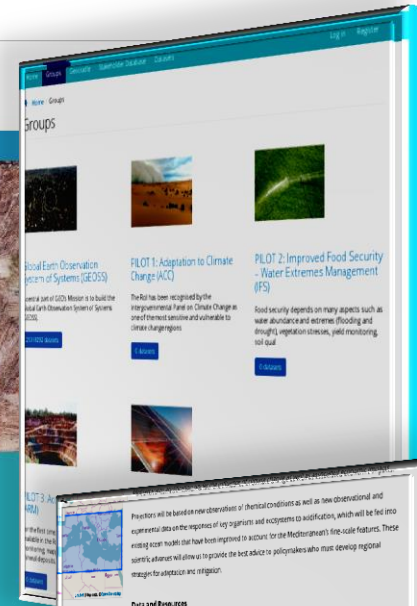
Log in Register

Home Groups Geoportal Stakeholder Database Datasets

Home / Groups

Groups

Global Earth Observation System of Systems (GEOSS)

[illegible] part of GEO's Mission is to build the Global Earth Observation System of Systems (GEOSS)

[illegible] datasets

PILOT 1: Adaptation to Climate Change (ACC)

The RoI has been recognised by the Intergovernmental Panel on Climate Change as one of the most sensitive and vulnerable to climate change regions

0 datasets

PILOT 2: Improved Food Security – Water Extremes Management (IFS)

Food security depends on many aspects such as water abundance and extremes (flooding and drought), vegetation stresses, yield monitoring, soil qual

0 datasets

PILOT 3: A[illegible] (ARM)

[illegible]

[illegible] datasets

Projections will be based on new observations of chemical conditions as well as new observational and experimental data on the responses of key organisms and ecosystems to acidification, which will be fed into existing ocean models that have been improved to account for the Mediterranean's fine-scale features. These scientific advances will allow us to provide the best advice to policymakers who must develop regional strategies for adaptation and mitigation.

Data and Resources